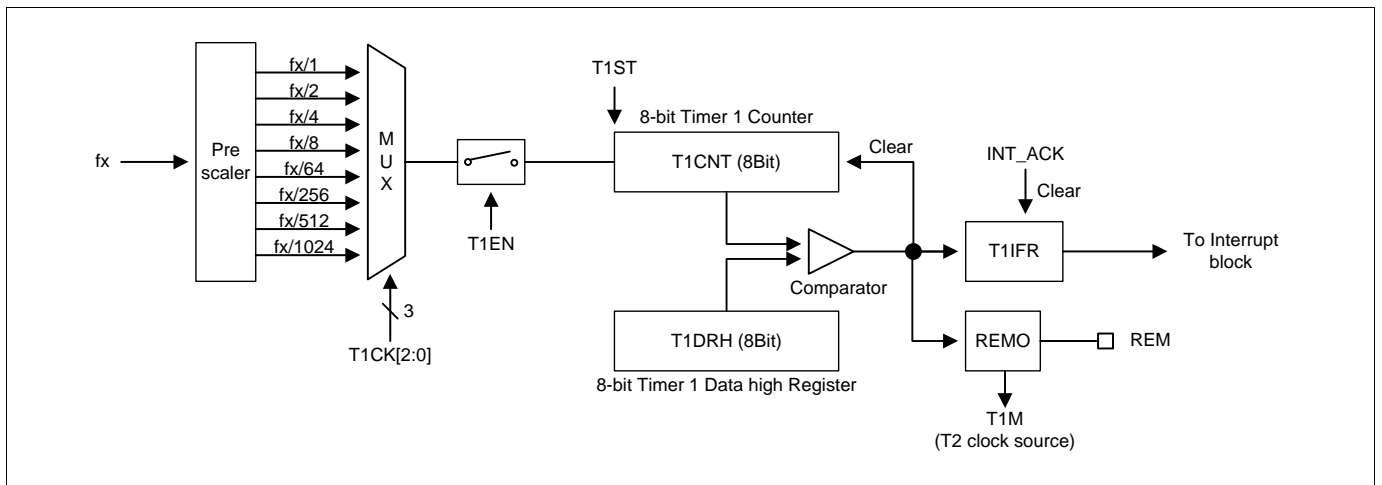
fx

Pre scaler

fx/1
fx/2
fx/4
fx/8
fx/64
fx/256
fx/512
fx/1024

M U X

3
T1CK[2:0]

T1EN

T1ST
8-bit Timer 1 Counter
T1CNT (8Bit)

Clear

Comparator

T1DRH (8Bit)
8-bit Timer 1 Data high Register

INT_ACK
Clear
T1IFR
To Interrupt block

REMO
REM
T1M
(T2 clock source)